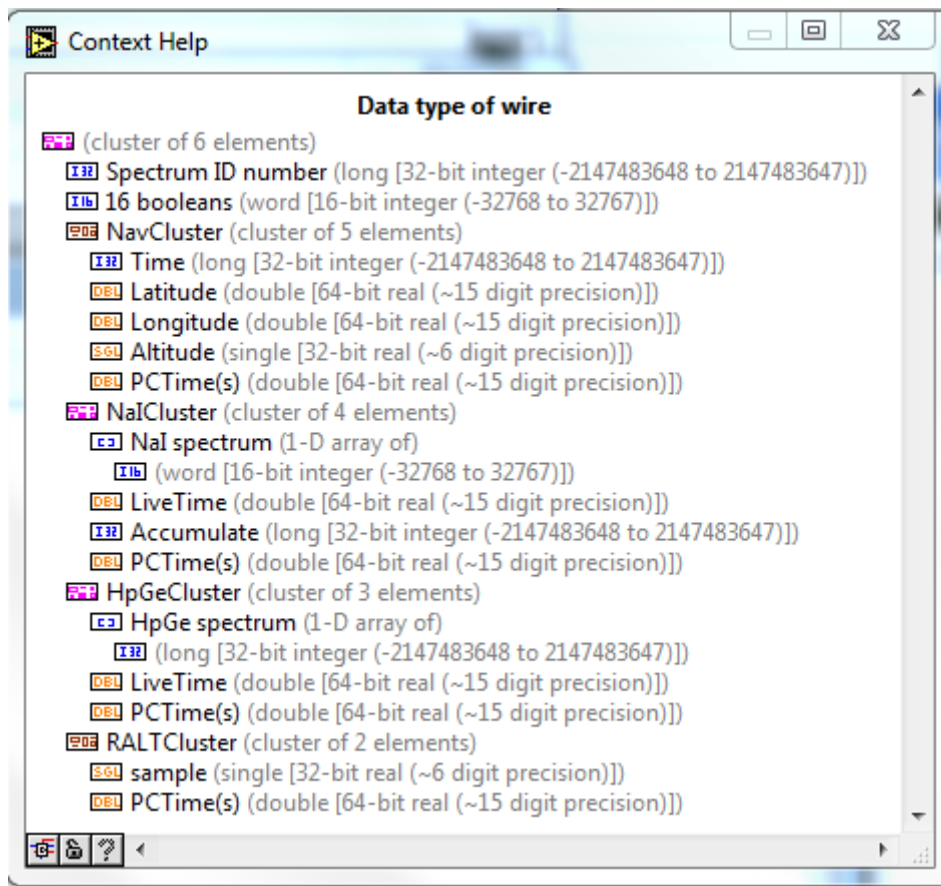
Context Help

Data type of wire

(cluster of 6 elements)
I32 Spectrum ID number (long [32-bit integer (-2147483648 to 2147483647)])
I16 16 booleans (word [16-bit integer (-32768 to 32767)])
NavCluster (cluster of 5 elements)
I32 Time (long [32-bit integer (-2147483648 to 2147483647)])
DBL Latitude (double [64-bit real (~15 digit precision)])
DBL Longitude (double [64-bit real (~15 digit precision)])
SGL Altitude (single [32-bit real (~6 digit precision)])
DBL PCTime(s) (double [64-bit real (~15 digit precision)])
NaICluster (cluster of 4 elements)
NaI spectrum (1-D array of)
I16 (word [16-bit integer (-32768 to 32767)])
DBL LiveTime (double [64-bit real (~15 digit precision)])
I32 Accumulate (long [32-bit integer (-2147483648 to 2147483647)])
DBL PCTime(s) (double [64-bit real (~15 digit precision)])
HpGeCluster (cluster of 3 elements)
HpGe spectrum (1-D array of)
I32 (long [32-bit integer (-2147483648 to 2147483647)])
DBL LiveTime (double [64-bit real (~15 digit precision)])
DBL PCTime(s) (double [64-bit real (~15 digit precision)])
RALTCluster (cluster of 2 elements)
SGL sample (single [32-bit real (~6 digit precision)])
DBL PCTime(s) (double [64-bit real (~15 digit precision)])